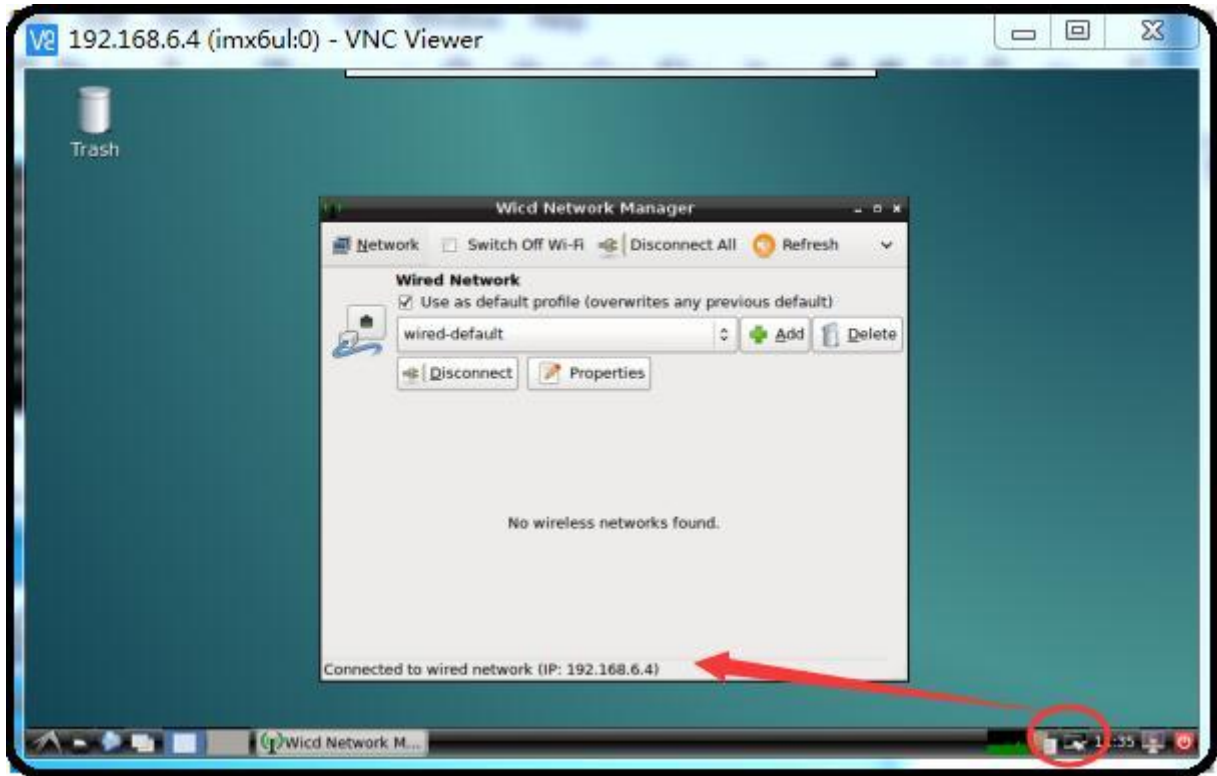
192.168.6.4 (imx6ul:0) - VNC Viewer

Trash

Wicd Network Manager

Network Switch Off Wi-Fi Disconnect All Refresh

Wired Network
Use as default profile (overwrites any previous default)
wired-default Add Delete
Disconnect Properties

No wireless networks found.

Connected to wired network (IP: 192.168.6.4)

Wicd Network M...

1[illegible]:35